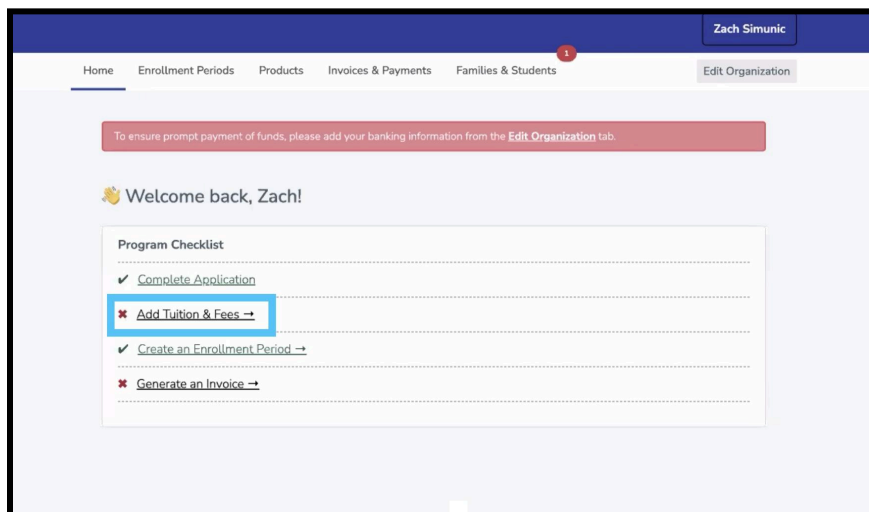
Zach Simunic

Home Enrollment Periods Products Invoices & Payments Families & Students 1 Edit Organization

To ensure prompt payment of funds, please add your banking information from the Edit Organization tab.

👋 Welcome back, Zach!

Program Checklist

✔ Complete Application

✖ Add Tuition & Fees →

✔ Create an Enrollment Period →

✖ Generate an Invoice →